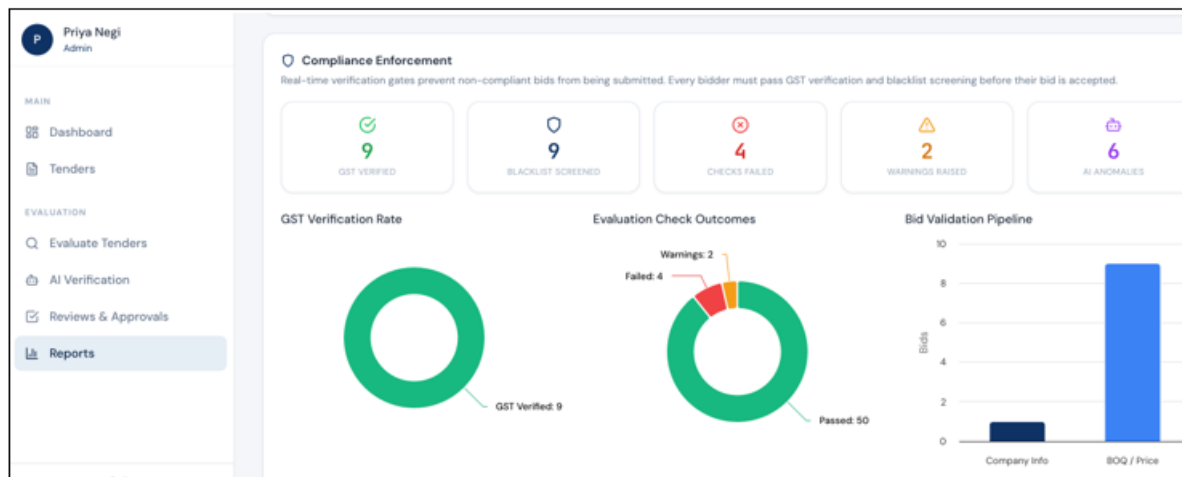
P Priya Negi
Admin

MAIN
Dashboard
Tenders

EVALUATION
Evaluate Tenders
AI Verification
Reviews & Approvals
Reports

Compliance Enforcement
Real-time verification gates prevent non-compliant bids from being submitted. Every bidder must pass GST verification and blacklist screening before their bid is accepted.

9
GST VERIFIED

9
BLACKLIST SCREENED

4
CHECKS FAILED

2
WARNINGS RAISED

6
AI ANOMALIES

GST Verification Rate
GST Verified: 9

Evaluation Check Outcomes
Warnings: 2
Failed: 4
Passed: 50

Bid Validation Pipeline
10
8
6
4
2
0
Bids
Company Info
BOQ / Price